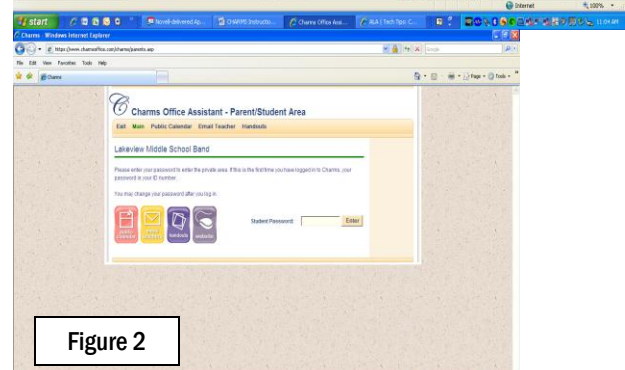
Internet 100%

start Novell-delivered Ap... CHARMS Instructio... Charms Office Assi... AUA | Tech Tips C... 11:04 AM

Charms - Windows Internet Explorer

https://www.charmsoffice.com/charms/parents.asp

File Edit View Favorites Tools Help

Charms

Page Tools

Charms Office Assistant - Parent/Student Area

Exit Main Public Calendar Email Teacher Handouts

Lakeview Middle School Band

Please enter your password to enter the private area. If this is the first time you have logged in to Charms, your password is your ID number.

You may change your password after you log in.

public calendar email teacher handouts website

Student Password: Enter

Figure 2